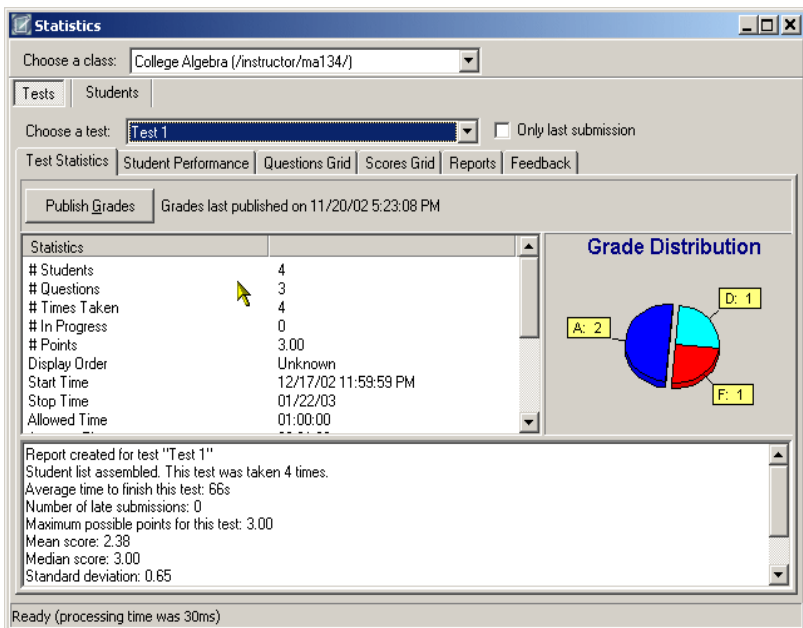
Statistics

Choose a class: College Algebra (/instructor/ma134/)

Tests | Students

Choose a test: Test 1

Only last submission

Test Statistics | Student Performance | Questions Grid | Scores Grid | Reports | Feedback

Publish Grades

Grades last published on 11/20/02 5:23:08 PM

| Statistics | |
|---|---|
| # Students | 4 |
| # Questions | 3 |
| # Times Taken | 4 |
| # In Progress | 0 |
| # Points | 3.00 |
| Display Order | Unknown |
| Start Time | 12/17/02 11:59:59 PM |
| Stop Time | 01/22/03 |
| Allowed Time | 01:00:00 |

Grade Distribution

A: 2

D: 1

F: 1

Report created for test "Test 1"
Student list assembled. This test was taken 4 times.
Average time to finish this test: 66s
Number of late submissions: 0
Maximum possible points for this test: 3.00
Mean score: 2.38
Median score: 3.00
Standard deviation: 0.65

Ready (processing time was 30ms)